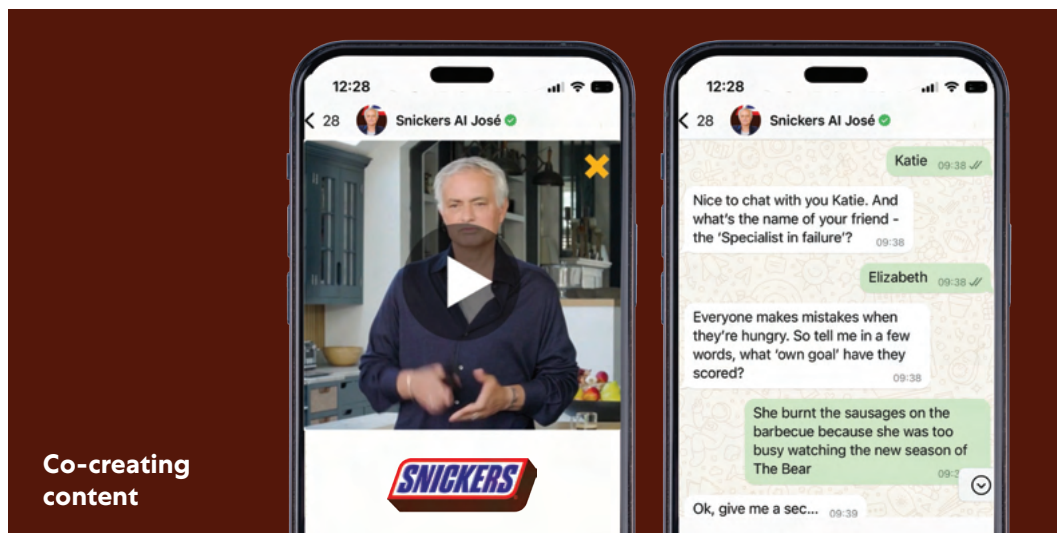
Co-creating content

12:28

28 Snickers AI José

SNICKERS

12:28

28 Snickers AI José

Katie 09:38

Nice to chat with you Katie. And what's the name of your friend - the 'Specialist in failure'? 09:38

Elizabeth 09:38

Everyone makes mistakes when they're hungry. So tell me in a few words, what 'own goal' have they scored? 09:38

She burnt the sausages on the barbecue because she was too busy watching the new season of The Bear 09:3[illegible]

Ok, give me a sec... 09:39